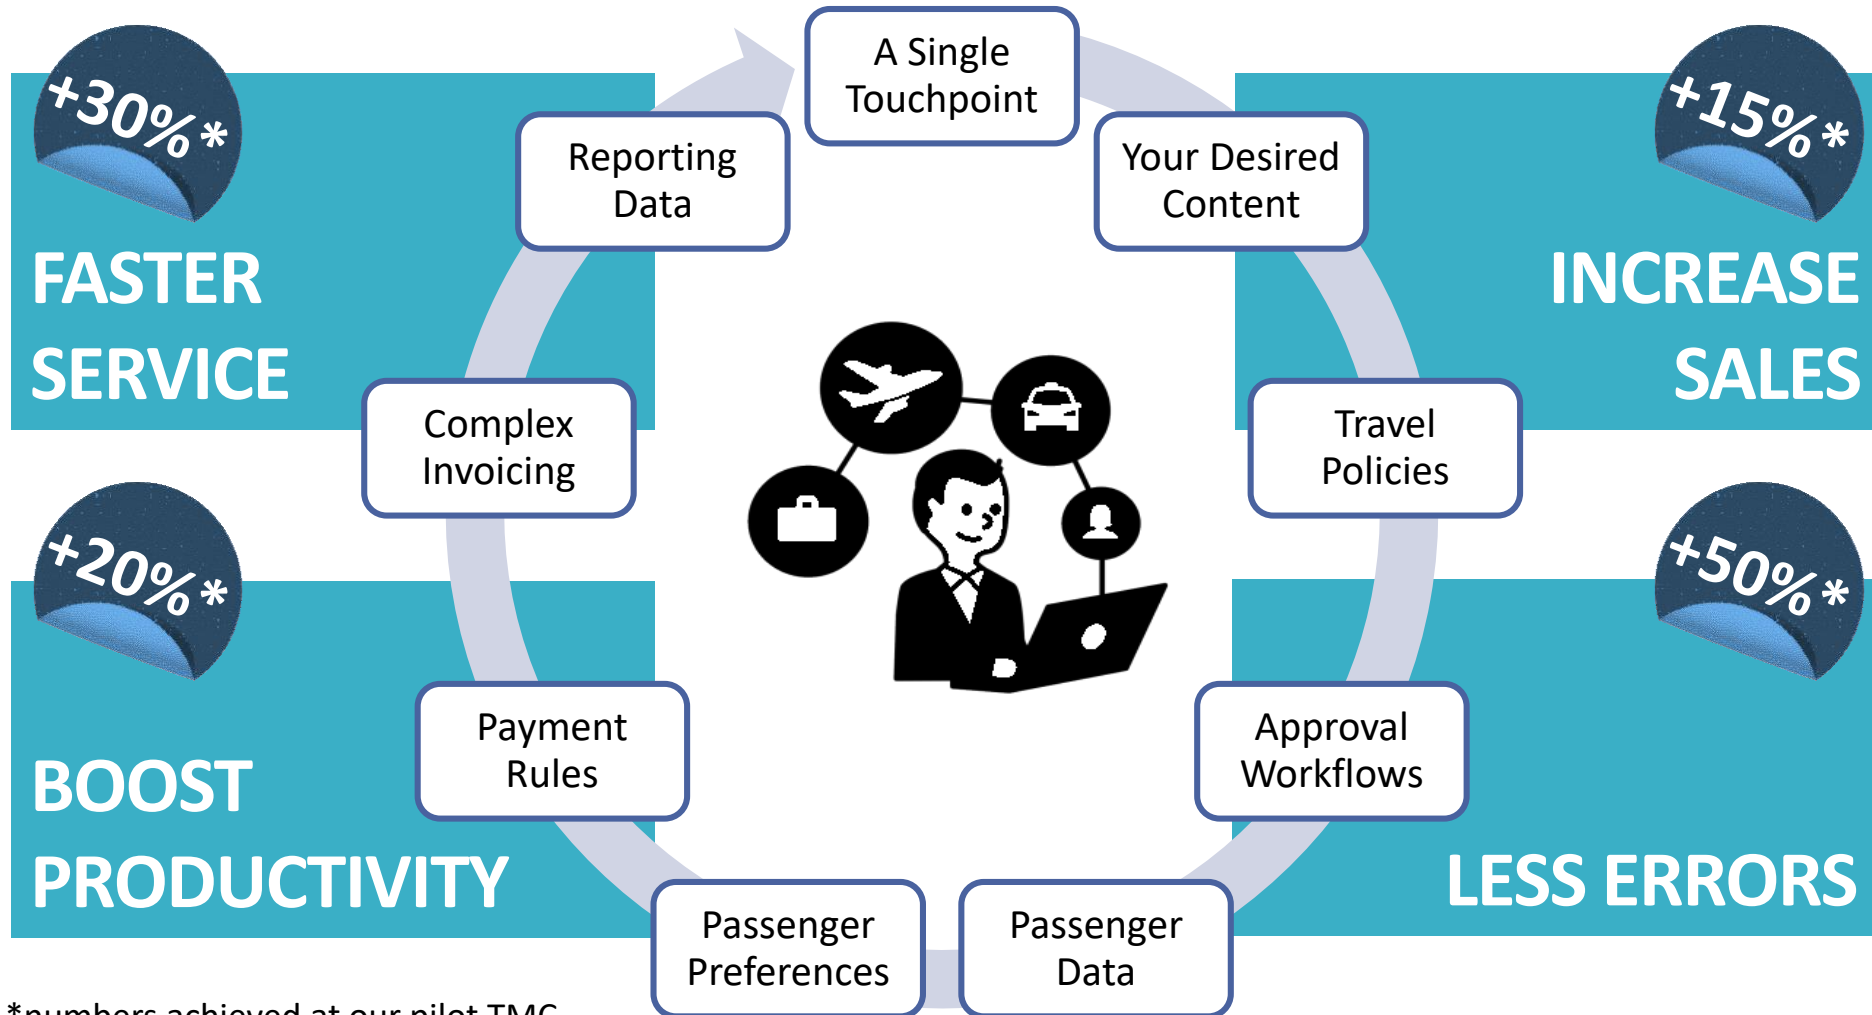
+30%*

FASTER SERVICE

+15%*

INCREASE SALES

+20%*

BOOST PRODUCTIVITY

+50%*

LESS ERRORS

A Single Touchpoint

Your Desired Content

Travel Policies

Approval Workflows

Passenger Data

Passenger Preferences

Payment Rules

Complex Invoicing

Reporting Data

*numbers achieved at our pilot TMC